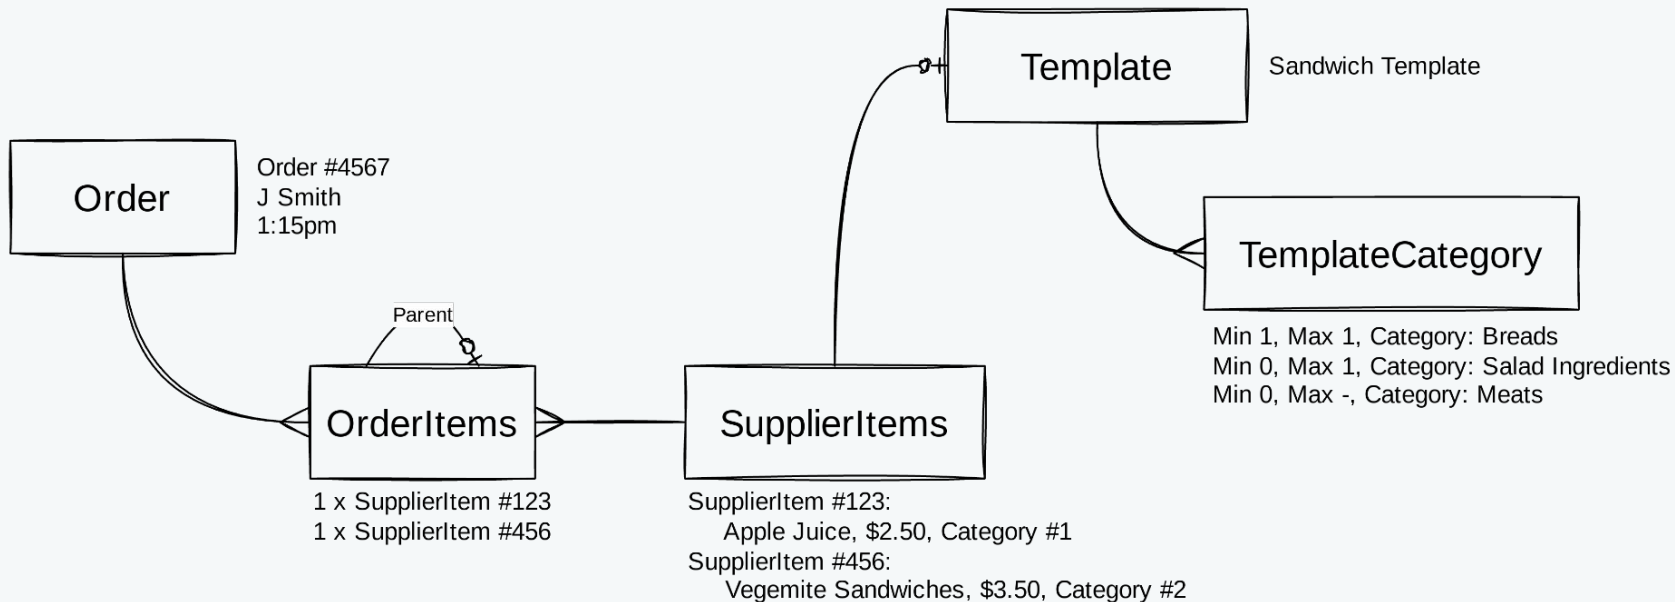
Template

Sandwich Template

Order

Order #4567
J Smith
1:15pm

TemplateCategory

Min 1, Max 1, Category: Breads
Min 0, Max 1, Category: Salad Ingredients
Min 0, Max -, Category: Meats

Parent

OrderItems

SupplierItems

1 x SupplierItem #123
1 x SupplierItem #456

SupplierItem #123:
Apple Juice, $2.50, Category #1
SupplierItem #456:
Vegemite Sandwiches, $3.50, Category #2